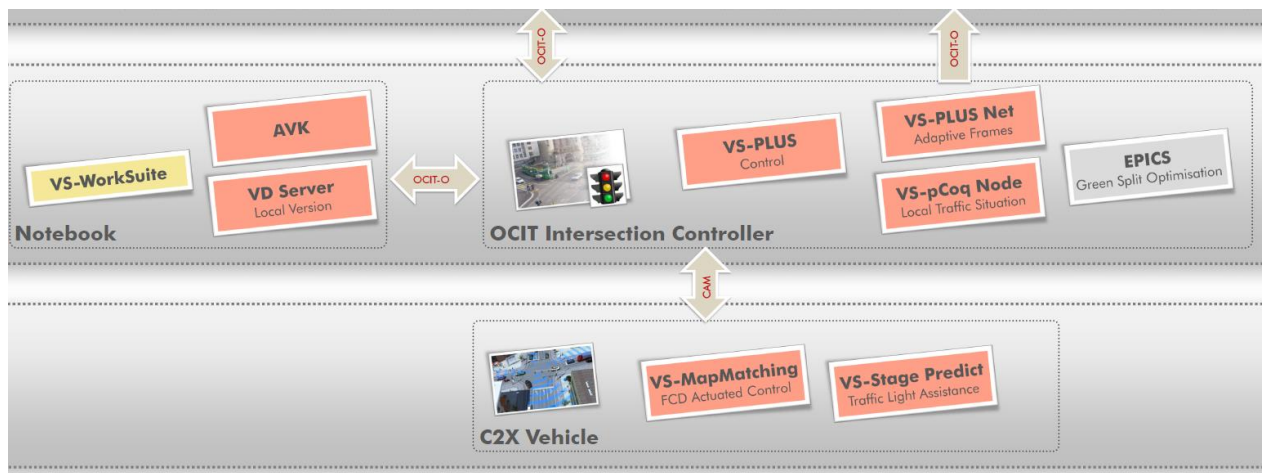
OCIT-O

OCIT-O

VS-WorkSuite

AVK

VD Server
Local Version

Notebook

OCIT-O

VS-PLUS
Control

VS-PLUS Net
Adaptive Frames

VS-pCoq Node
Local Traffic Situation

EPICS
Green Split Optimisation

OCIT Intersection Controller

CAM

VS-MapMatching
FCD Actuated Control

VS-Stage Predict
Traffic Light Assistance

C2X Vehicle